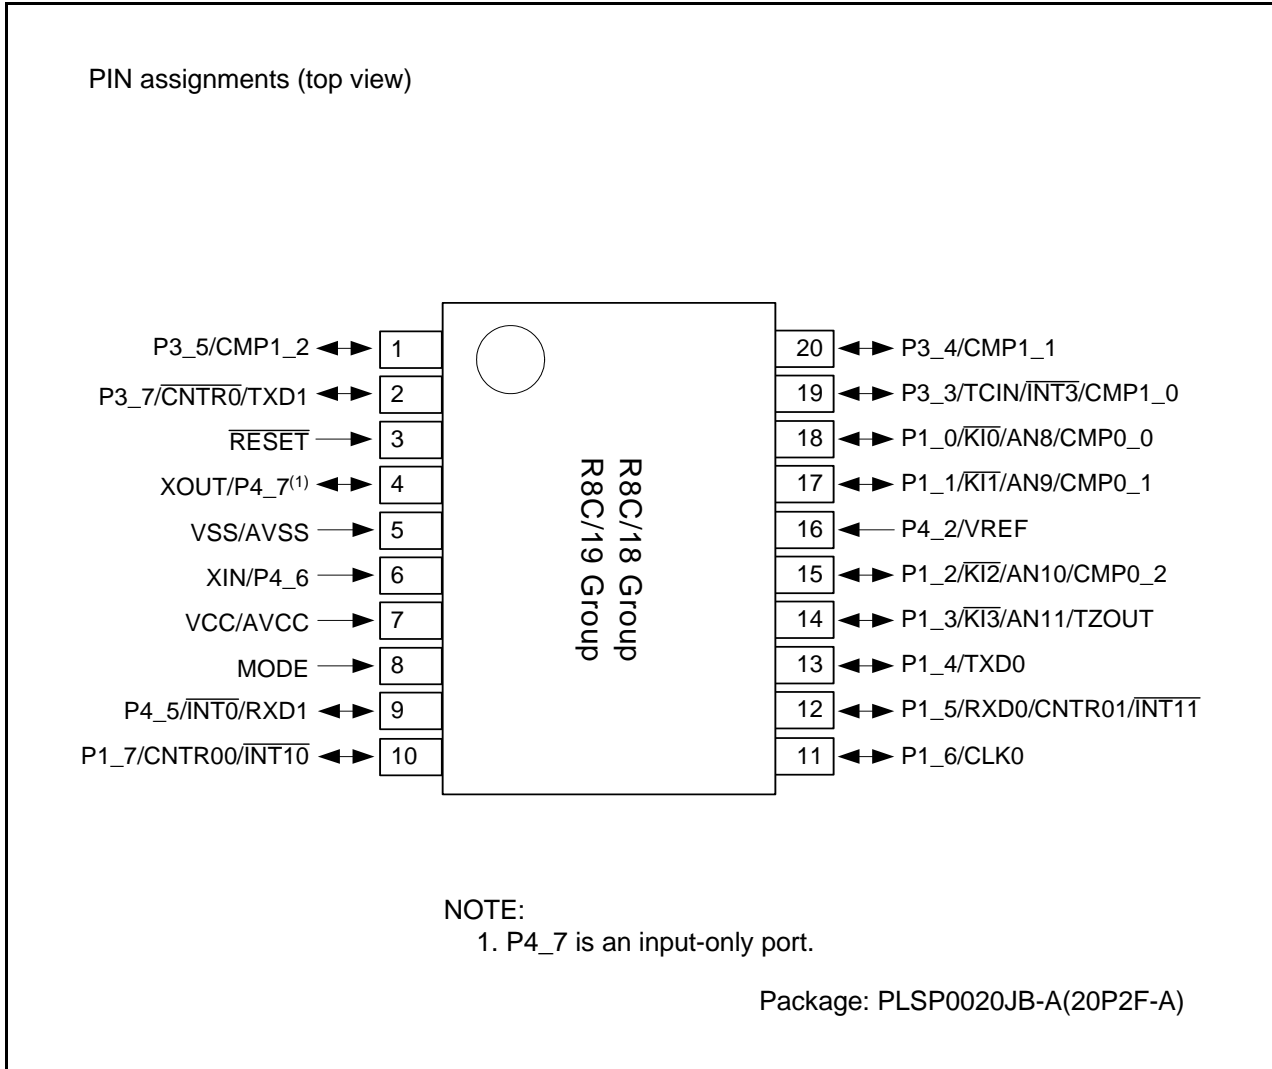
PIN assignments (top view)

P3_5/CMP1_2 1
P3_7/$\overline{CNTR0}$/TXD1 2
$\overline{RESET}$ 3
XOUT/P4_7$^{(1)}$ 4
VSS/AVSS 5
XIN/P4_6 6
VCC/AVCC 7
MODE 8
P4_5/$\overline{INT0}$/RXD1 9
P1_7/CNTR00/$\overline{INT10}$ 10

R8C/18 Group
R8C/19 Group

20 P3_4/CMP1_1
19 P3_3/TCIN/$\overline{INT3}$/CMP1_0
18 P1_0/$\overline{KI0}$/AN8/CMP0_0
17 P1_1/$\overline{KI1}$/AN9/CMP0_1
16 P4_2/VREF
15 P1_2/$\overline{KI2}$/AN10/CMP0_2
14 P1_3/$\overline{KI3}$/AN11/TZOUT
13 P1_4/TXD0
12 P1_5/RXD0/CNTR01/$\overline{INT11}$
11 P1_6/CLK0

NOTE:
1. P4_7 is an input-only port.

Package: PLSP0020JB-A(20P2F-A)